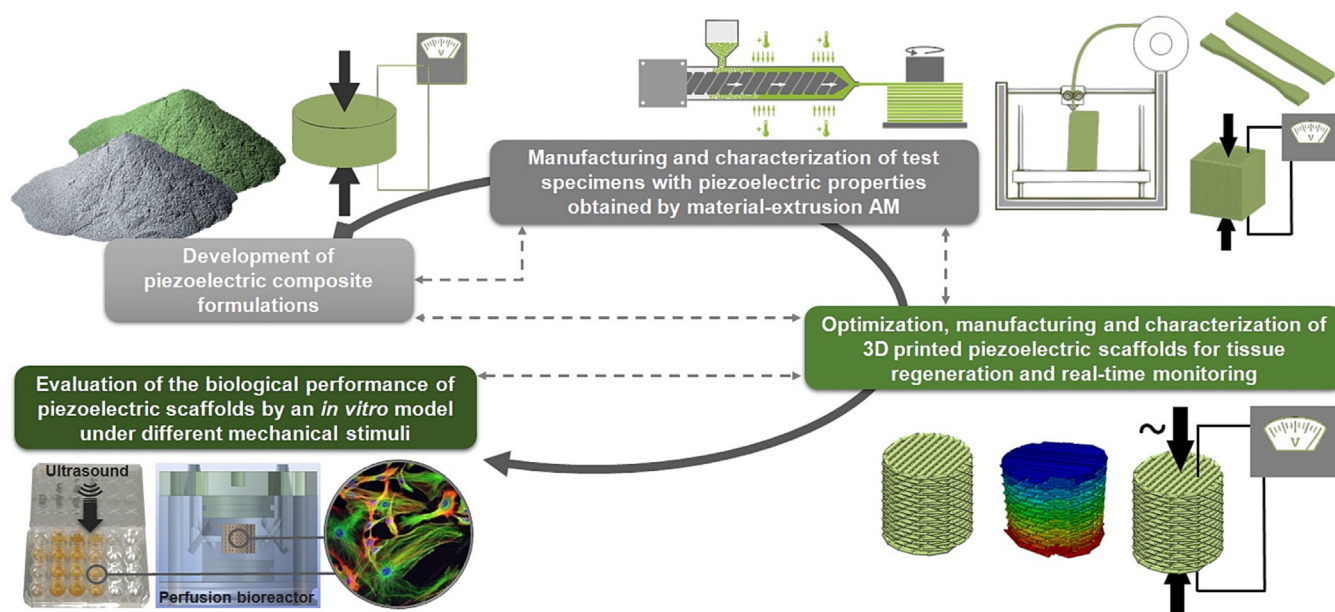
Manufacturing and characterization of test specimens with piezoelectric properties obtained by material-extrusion AM

Development of piezoelectric composite formulations

Optimization, manufacturing and characterization of 3D printed piezoelectric scaffolds for tissue regeneration and real-time monitoring

Evaluation of the biological performance of piezoelectric scaffolds by an *in vitro* model under different mechanical stimuli

Ultrasound

Perfusion bioreactor

V

V

V

~